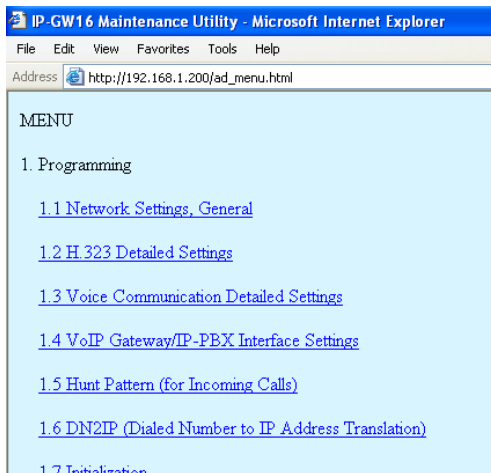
IP-GW16 Maintenance Utility - Microsoft Internet Explorer

File Edit View Favorites Tools Help

Address http://192.168.1.200/ad_menu.html

MENU

1. Programming

1.1 Network Settings, General

1.2 H.323 Detailed Settings

1.3 Voice Communication Detailed Settings

1.4 VoIP Gateway/IP-PBX Interface Settings

1.5 Hunt Pattern (for Incoming Calls)

1.6 DN2IP (Dialed Number to IP Address Translation)

1.7 Initialization